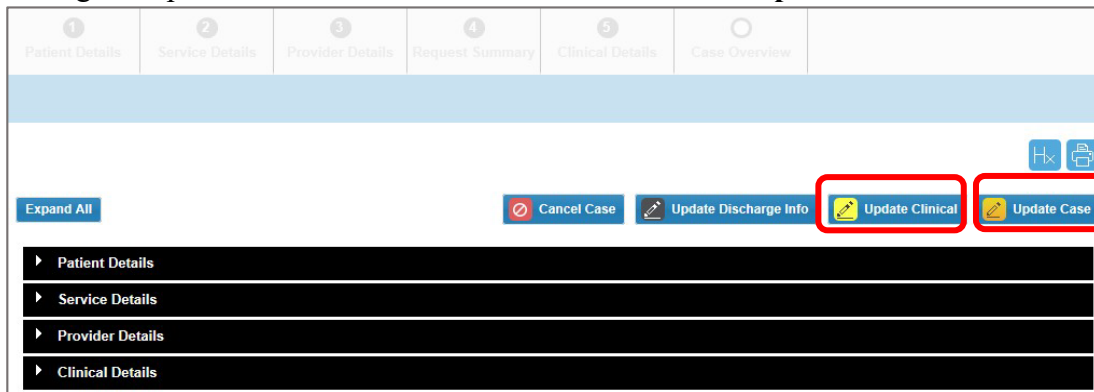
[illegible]

1 Patient Details
2 Service Details
3 Provider Details
4 Request Summary
5 Clinical Details
Case Overview

Hx

Expand All
Cancel Case
Update Discharge Info
Update Clinical
Update Case

Patient Details
Service Details
Provider Details
Clinical Details